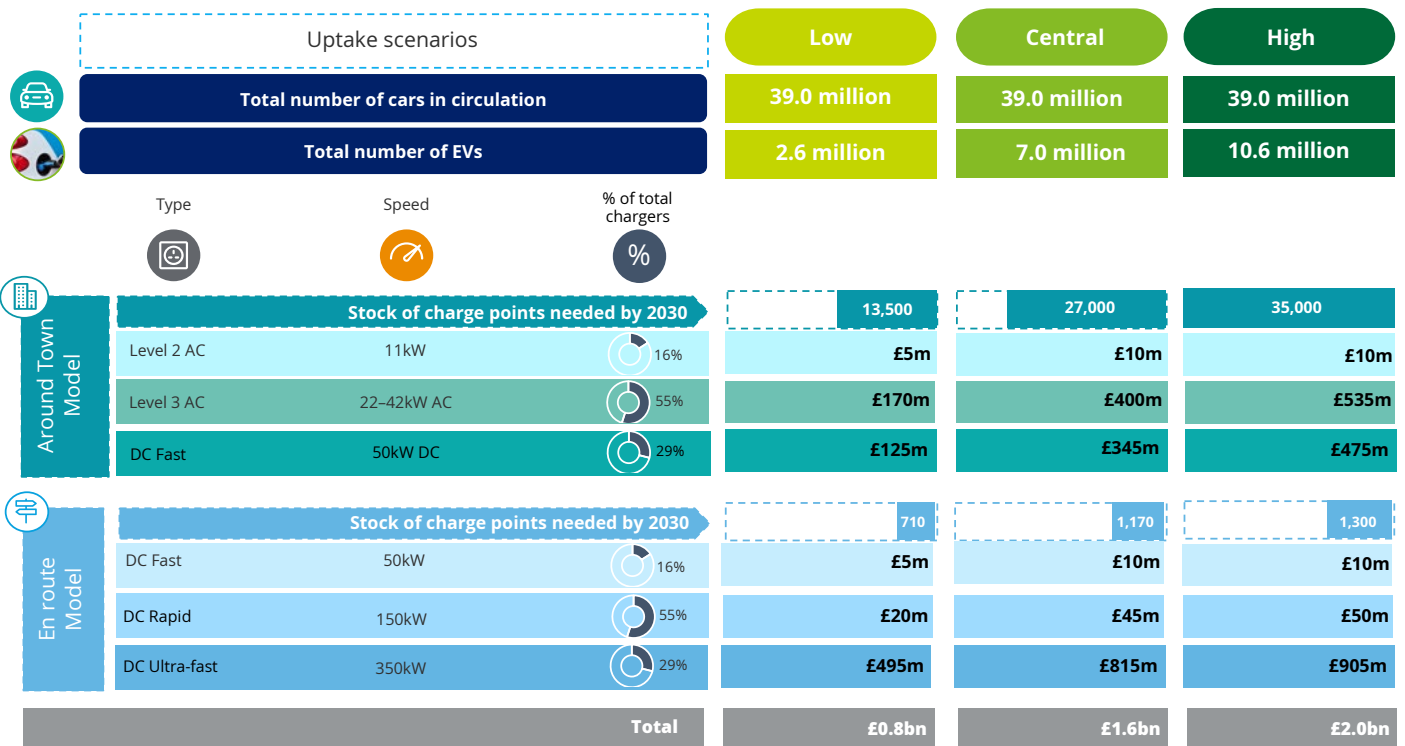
| Uptake scenarios | Low | Central | High |
|---|---|---|---|
| Total number of cars in circulation | 39.0 million | 39.0 million | 39.0 million |
| Total number of EVs | 2.6 million | 7.0 million | 10.6 million |

Type

Speed

% of total chargers

%

Around Town Model

| Stock of charge points needed by 2030 | | | 13,500 | 27,000 | 35,000 |
|---|---|---|---|---|---|
| Level 2 AC | 11kW | 16% | £5m | £10m | £10m |
| Level 3 AC | 22–42kW AC | 55% | £170m | £400m | £535m |
| DC Fast | 50kW DC | 29% | £125m | £345m | £475m |

En route Model

| Stock of charge points needed by 2030 | | | 710 | 1,170 | 1,300 |
|---|---|---|---|---|---|
| DC Fast | 50kW | 16% | £5m | £10m | £10m |
| DC Rapid | 150kW | 55% | £20m | £45m | £50m |
| DC Ultra-fast | 350kW | 29% | £495m | £815m | £905m |

| Total | £0.8bn | £1.6bn | £2.0bn |
|---|---|---|---|